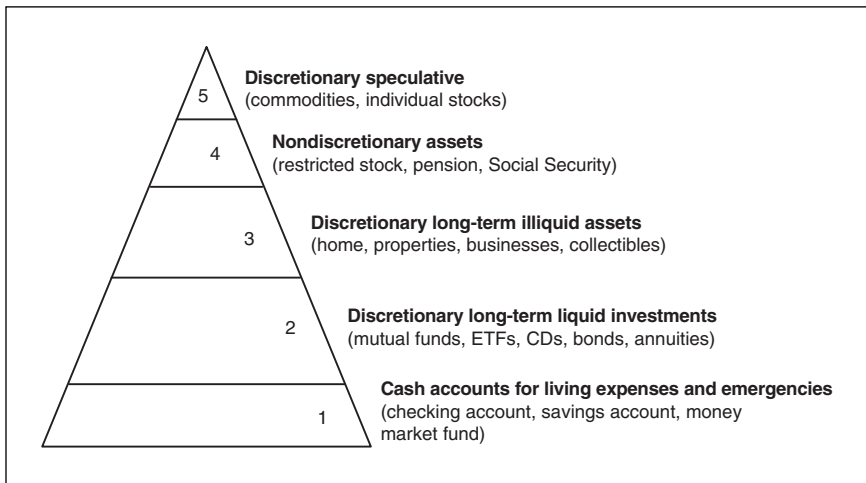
5
Discretionary speculative
(commodities, individual stocks)

4
Nondiscretionary assets
(restricted stock, pension, Social Security)

3
Discretionary long-term illiquid assets
(home, properties, businesses, collectibles)

2
Discretionary long-term liquid investments
(mutual funds, ETFs, CDs, bonds, annuities)

1
Cash accounts for living expenses and emergencies
(checking account, savings account, money market fund)